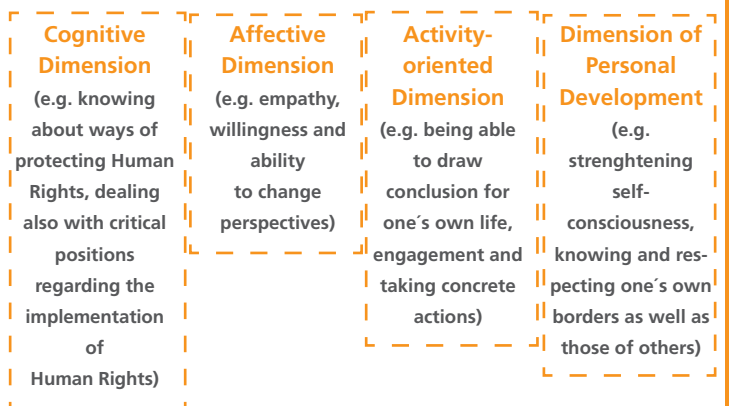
Cognitive Dimension
(e.g. knowing about ways of protecting Human Rights, dealing also with critical positions regarding the implementation of Human Rights)

Affective Dimension
(e.g. empathy, willingness and ability to change perspectives)

Activity-oriented Dimension
(e.g. being able to draw conclusion for one´s own life, engagement and taking concrete actions)

Dimension of Personal Development
(e.g. strenghtening self-consciousness, knowing and respecting one´s own borders as well as those of others)